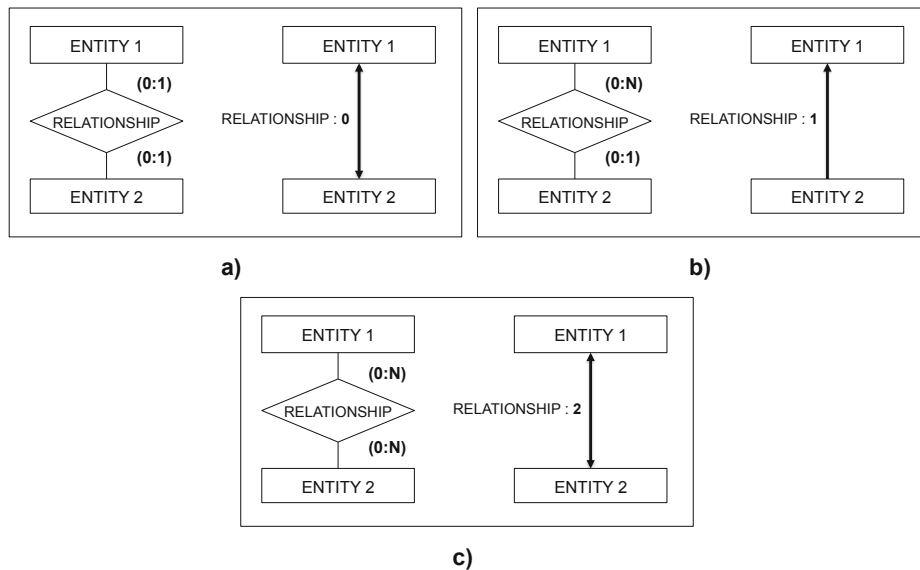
ENTITY 1

(0:1)

RELATIONSHIP

(0:1)

ENTITY 2

ENTITY 1

RELATIONSHIP : **0**

ENTITY 2

ENTITY 1

(0:N)

RELATIONSHIP

(0:1)

ENTITY 2

ENTITY 1

RELATIONSHIP : **1**

ENTITY 2

a)

b)

ENTITY 1

(0:N)

RELATIONSHIP

(0:N)

ENTITY 2

ENTITY 1

RELATIONSHIP : **2**

ENTITY 2

c)